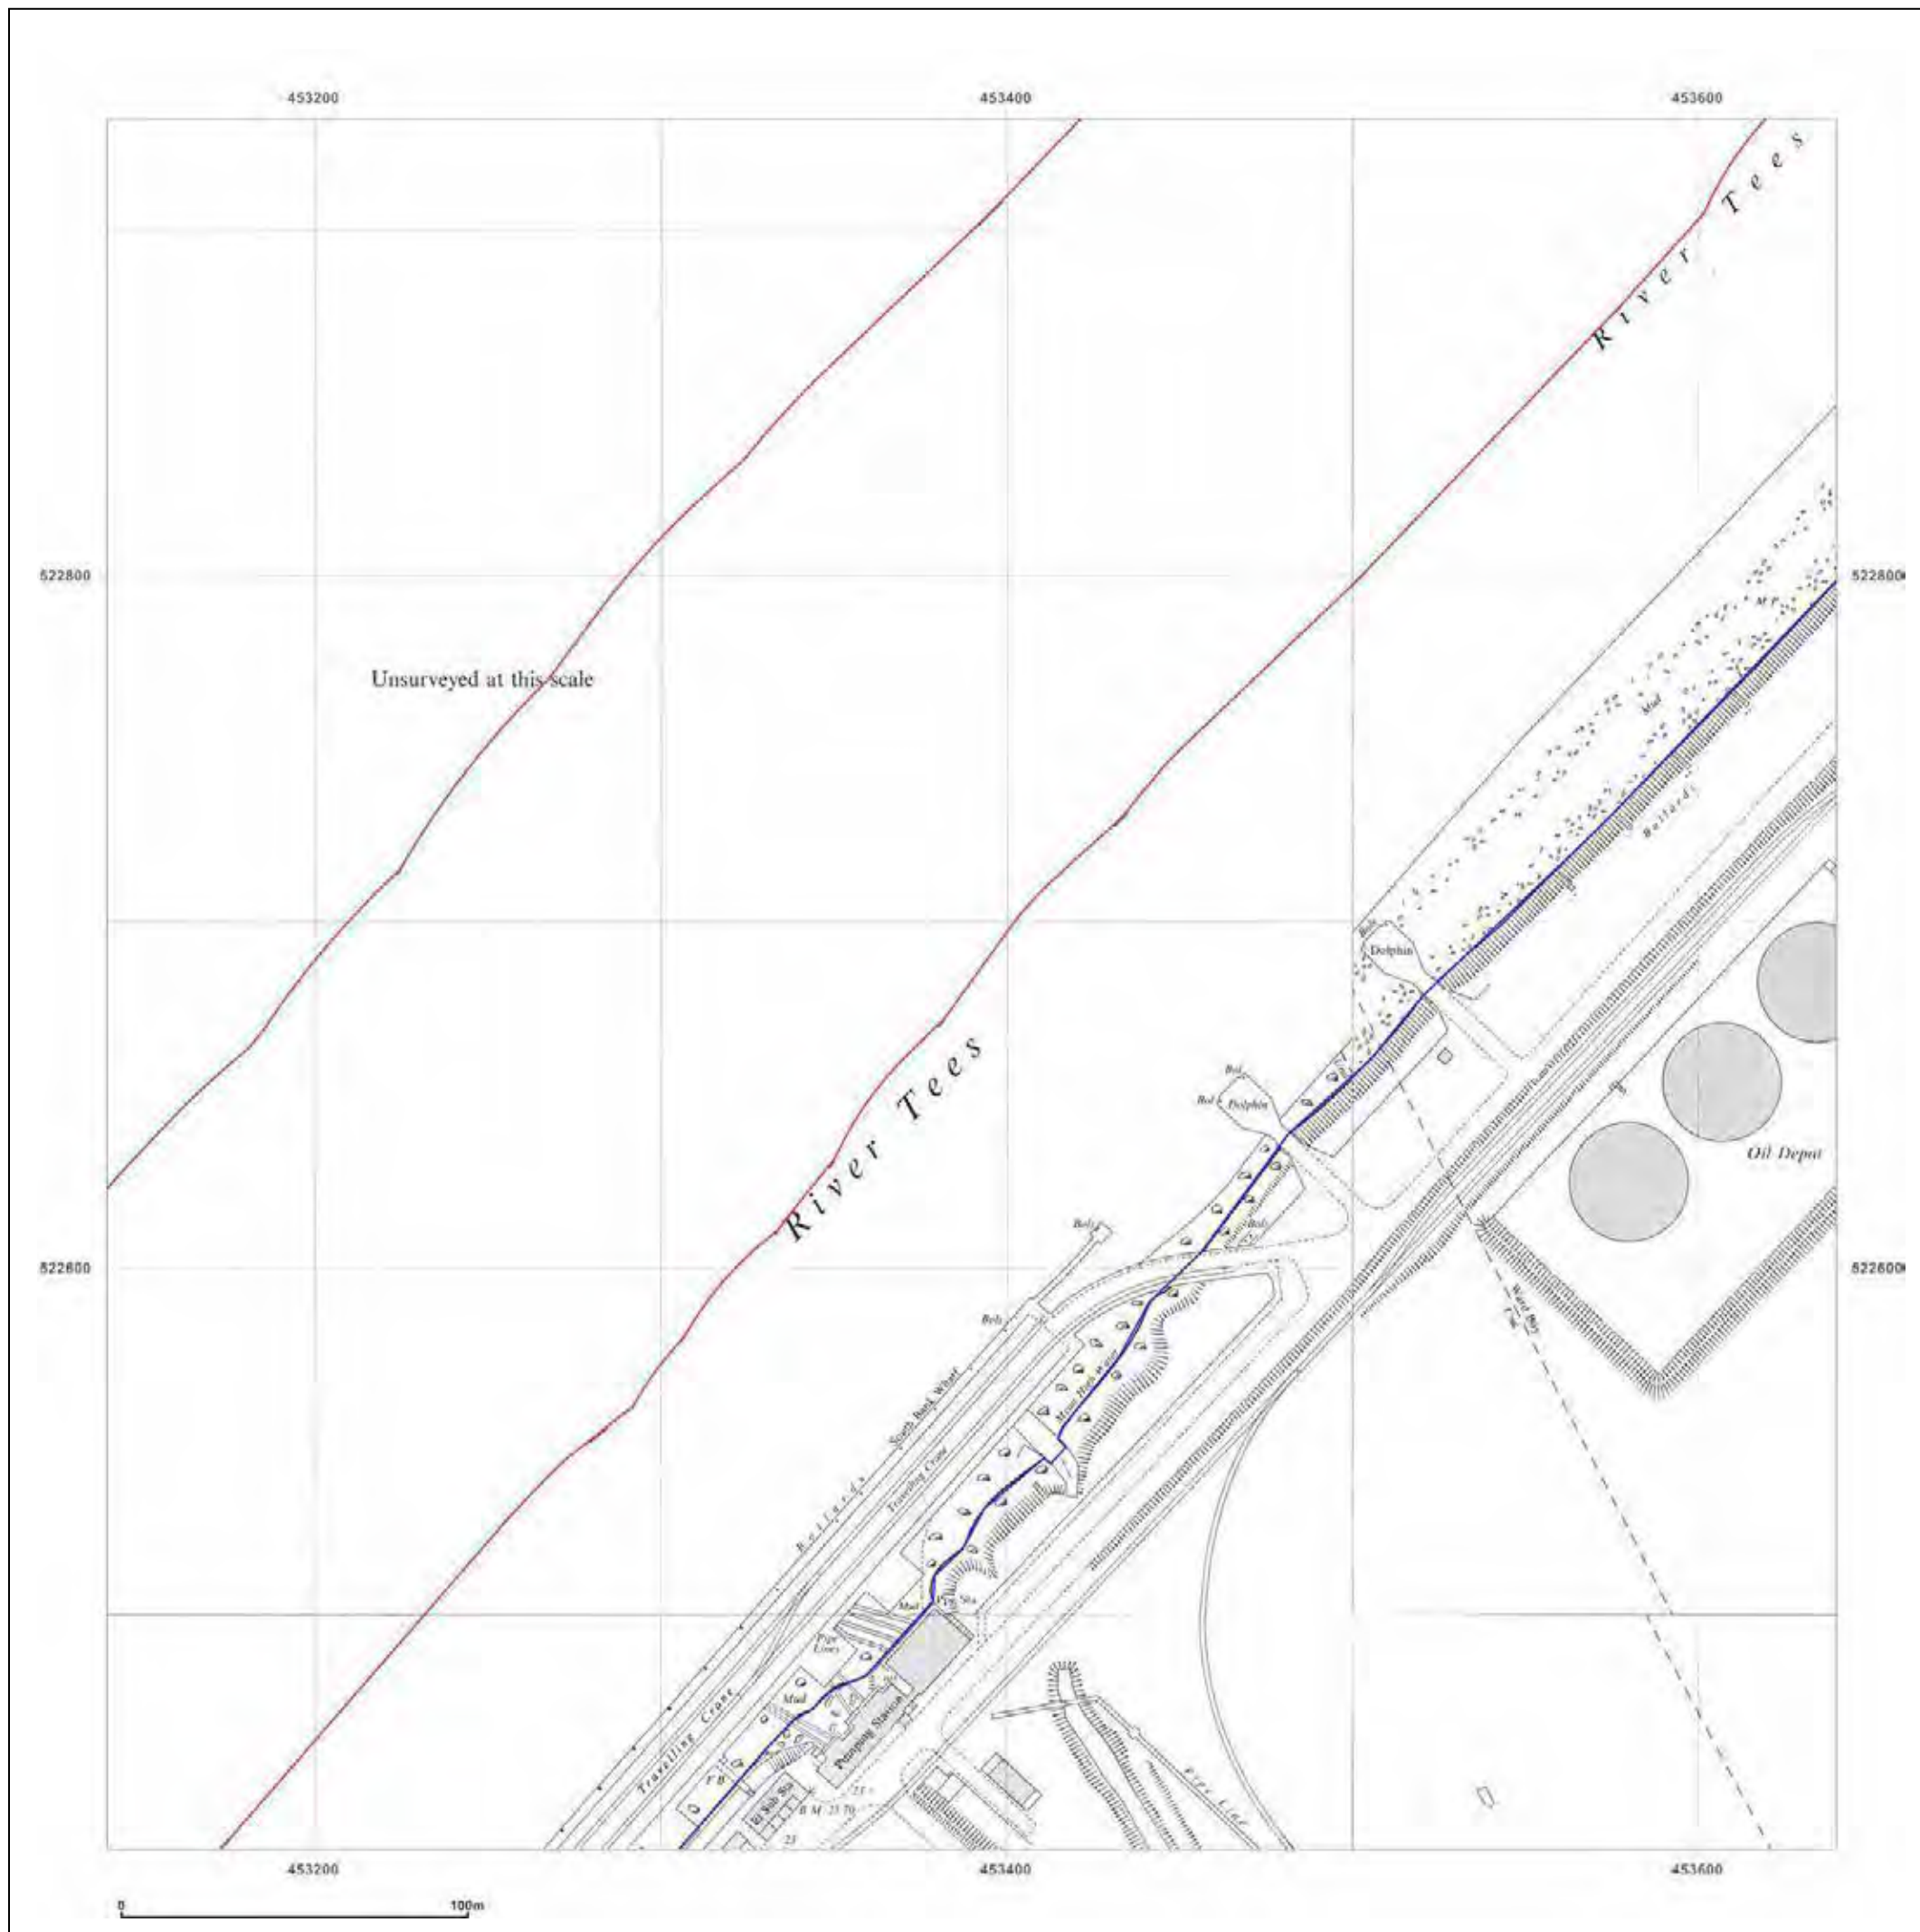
453200
453400
453600

522800
522800
522600
522600

Unsurveyed at this scale

River Tees

River Tees

Mud
MP
Bollards
Bol
Dolphin
Bol
Bol
Dolphin
Bol
Bol
Oil Depot
Bols
Bols
South Bank Wharf
Bollards
Travelling Crane
Mud
Pipe Lines
Mud
Travelling Crane
Pumping Station
FB
El Sub Sta
B M 25.70
25
Sta
Pipe Line
Ward Bdy

453200
453400
453600

0
100m